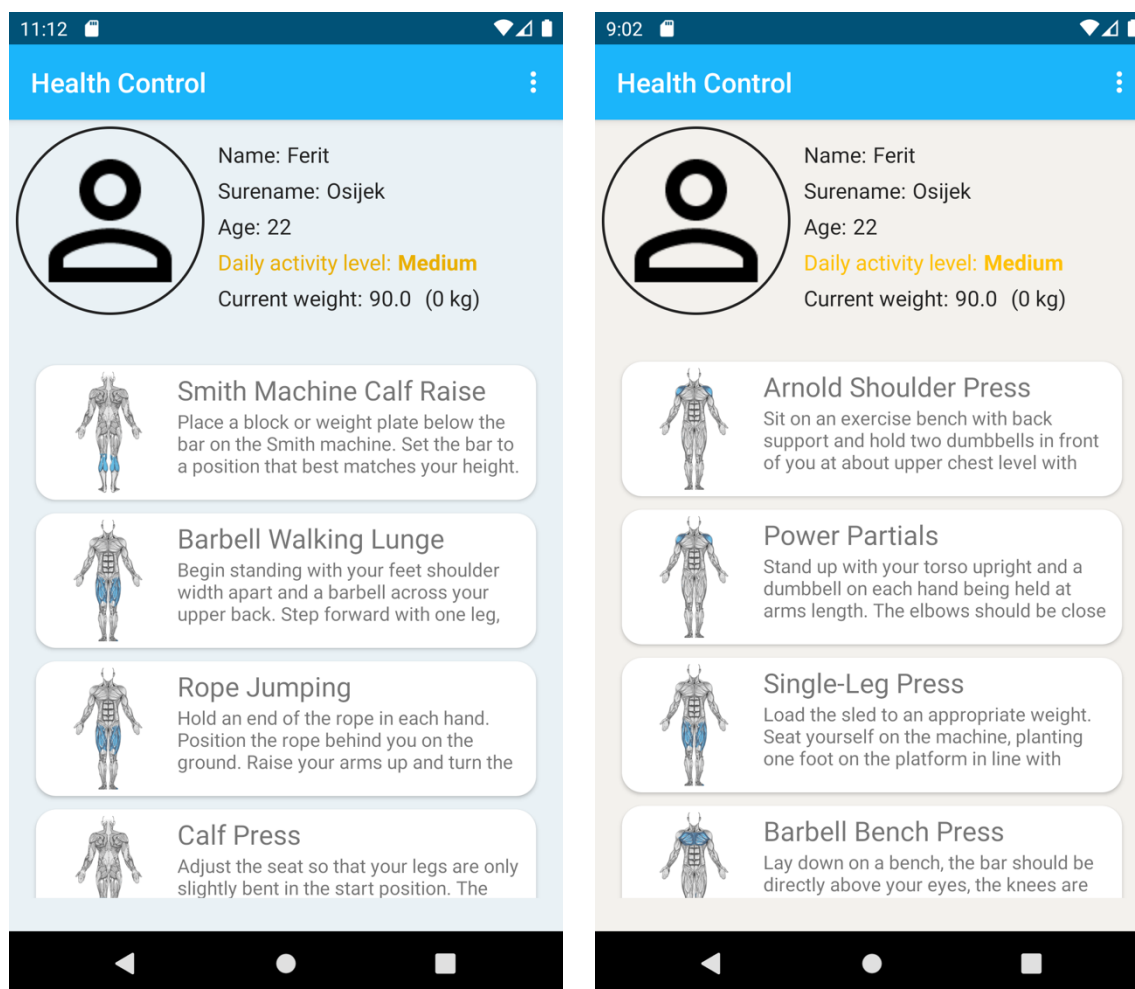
11:12

Health Control

Name: Ferit
Surename: Osijek
Age: 22
Daily activity level: Medium
Current weight: 90.0 (0 kg)

Smith Machine Calf Raise
Place a block or weight plate below the bar on the Smith machine. Set the bar to a position that best matches your height.

Barbell Walking Lunge
Begin standing with your feet shoulder width apart and a barbell across your upper back. Step forward with one leg,

Rope Jumping
Hold an end of the rope in each hand. Position the rope behind you on the ground. Raise your arms up and turn the

Calf Press
Adjust the seat so that your legs are only slightly bent in the start position. The

9:02

Health Control

Name: Ferit
Surename: Osijek
Age: 22
Daily activity level: Medium
Current weight: 90.0 (0 kg)

Arnold Shoulder Press
Sit on an exercise bench with back support and hold two dumbbells in front of you at about upper chest level with

Power Partials
Stand up with your torso upright and a dumbbell on each hand being held at arms length. The elbows should be close

Single-Leg Press
Load the sled to an appropriate weight. Seat yourself on the machine, planting one foot on the platform in line with

Barbell Bench Press
Lay down on a bench, the bar should be directly above your eyes, the knees are